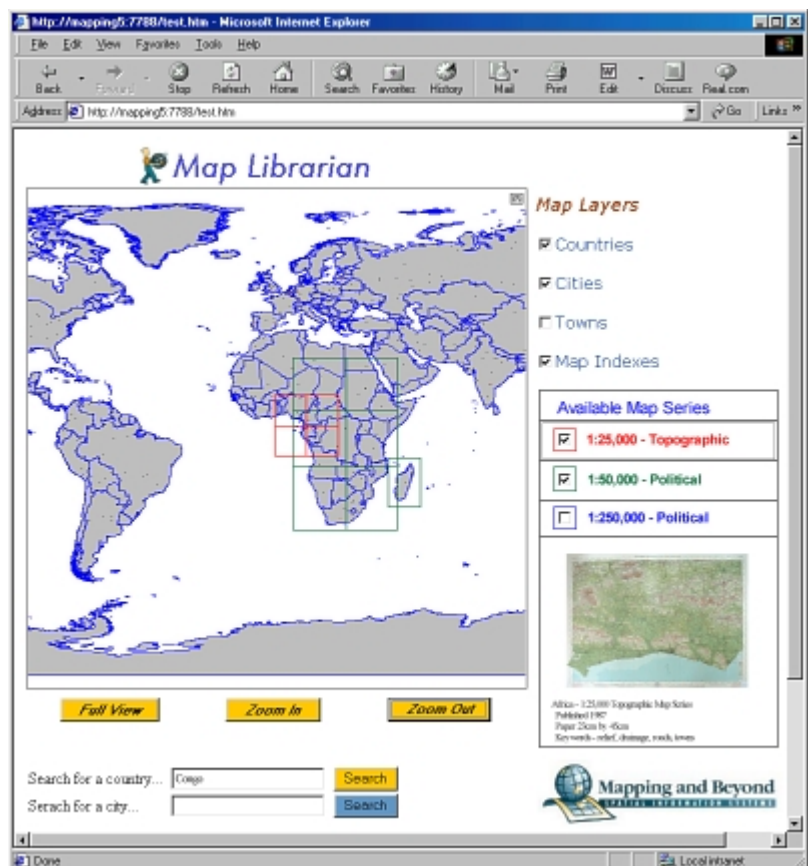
http://mapping5:7788/test.htm - Microsoft Internet Explorer

File Edit View Favorites Tools Help

Back Forward Stop Refresh Home Search Favorites History Mail Print Edit Discuss Real.com

Address http://mapping5:7788/test.htm Go Links »

Map Librarian

Map Layers

Countries

Cities

Towns

Map Indexes

Available Map Series

1:25,000 - Topographic

1:50,000 - Political

1:250,000 - Political

Africa - 1:25,000 Topographic Map Series
Published 1987
Paper 23cm by 45cm
Keywords - relief, drainage, roads, towns

Full View

Zoom In

Zoom Out

Search for a country... Congo Search

Serach for a city... Search

Mapping and Beyond
SPATIAL INFORMATION SYSTEMS

Done

Local intranet